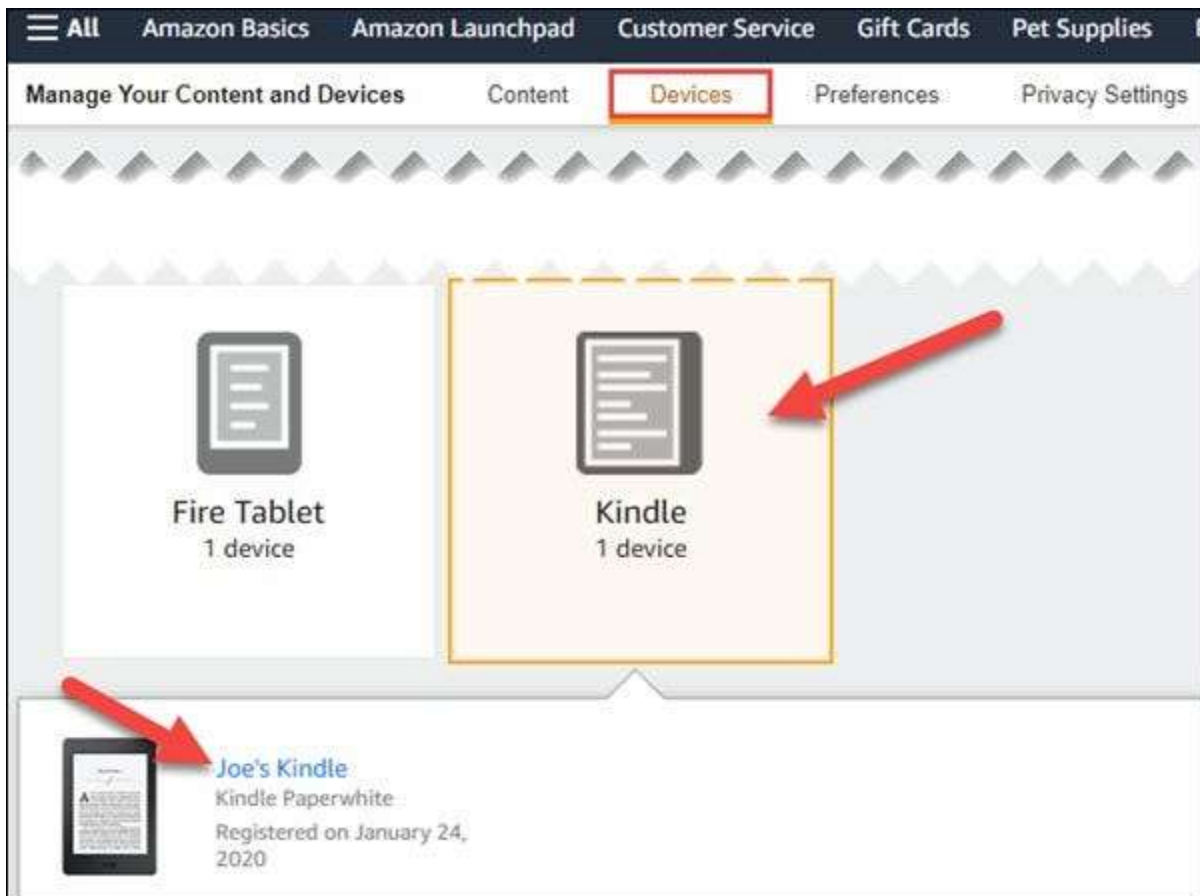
All Amazon Basics Amazon Launchpad Customer Service Gift Cards Pet Supplies

Manage Your Content and Devices Content Devices Preferences Privacy Settings

Fire Tablet
1 device

Kindle
1 device

Joe's Kindle
Kindle Paperwhite
Registered on January 24, 2020